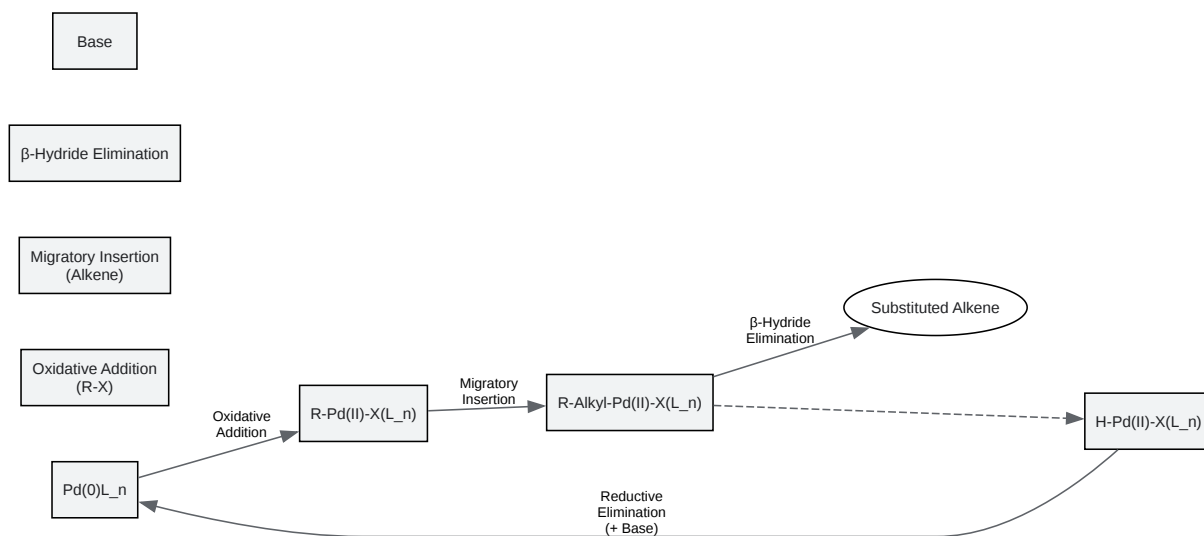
Base

β-Hydride Elimination

Migratory Insertion (Alkene)

Oxidative Addition (R-X)

Substituted Alkene

β-Hydride Elimination

Migratory Insertion

Oxidative Addition

R-Pd(II)-X(L_n)

R-Alkyl-Pd(II)-X(L_n)

H-Pd(II)-X(L_n)

Pd(0)L_n

Reductive Elimination (+ Base)